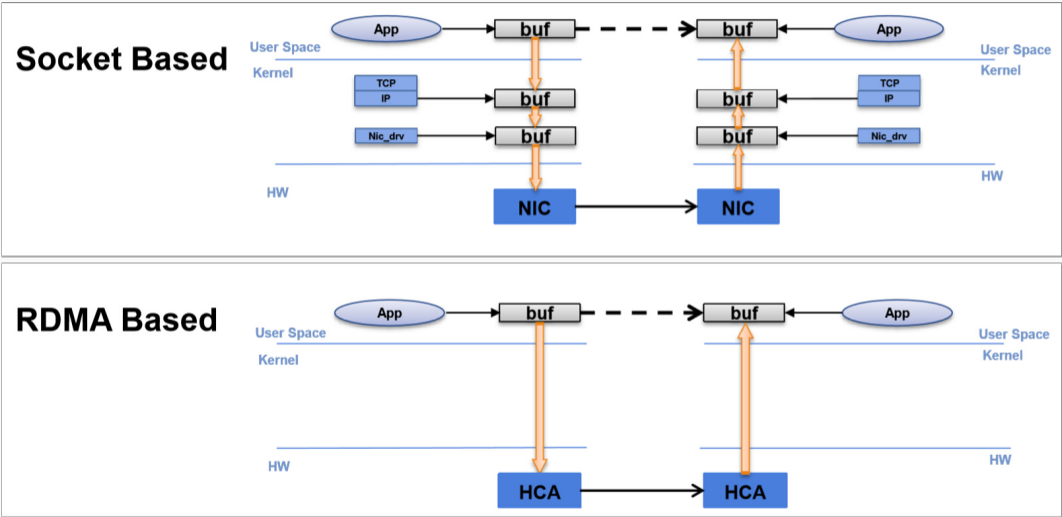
Socket Based

App

buf

buf

App

User Space

Kernel

User Space

Kernel

TCP

IP

buf

buf

TCP

IP

Nic_drv

buf

buf

Nic_drv

HW

HW

NIC

NIC

RDMA Based

App

buf

buf

App

User Space

Kernel

User Space

Kernel

HW

HW

HCA

HCA